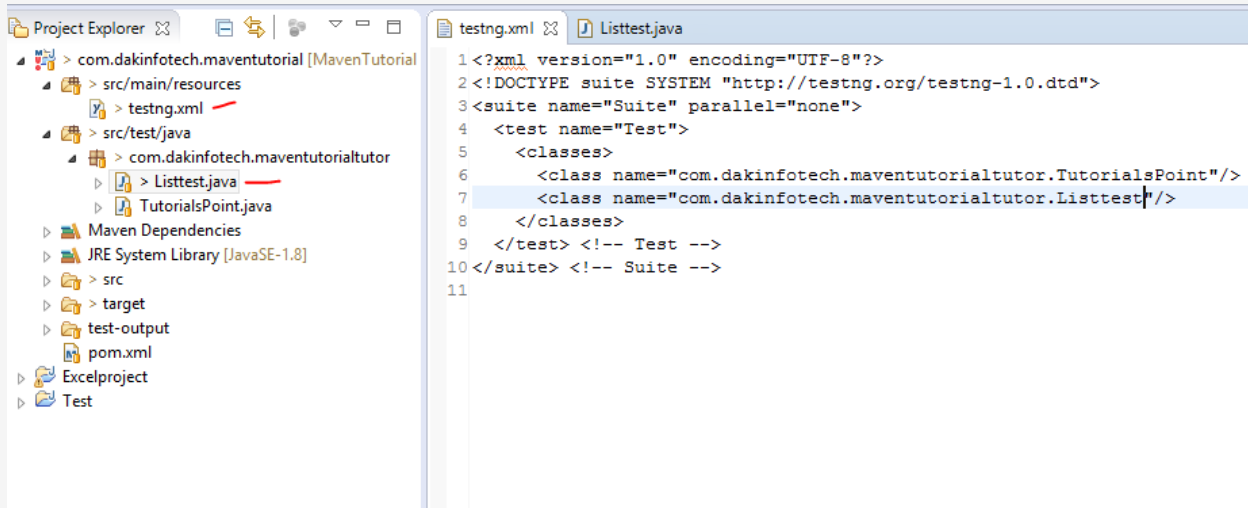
Project Explorer ☒

> com.dakinfotech.maventutorial [MavenTutorial
> src/main/resources
> testng.xml
> src/test/java
> com.dakinfotech.maventutorialtutor
> Listtest.java
TutorialsPoint.java
Maven Dependencies
JRE System Library [JavaSE-1.8]
> src
> target
test-output
pom.xml
Excelproject
Test

testng.xml ☒ Listtest.java

1 <?xml version="1.0" encoding="UTF-8"?>
2 <!DOCTYPE suite SYSTEM "http://testng.org/testng-1.0.dtd">
3 <suite name="Suite" parallel="none">
4 <test name="Test">
5 <classes>
6 <class name="com.dakinfotech.maventutorialtutor.TutorialsPoint"/>
7 <class name="com.dakinfotech.maventutorialtutor.Listtest"/>
8 </classes>
9 </test> <!-- Test -->
10 </suite> <!-- Suite -->
11